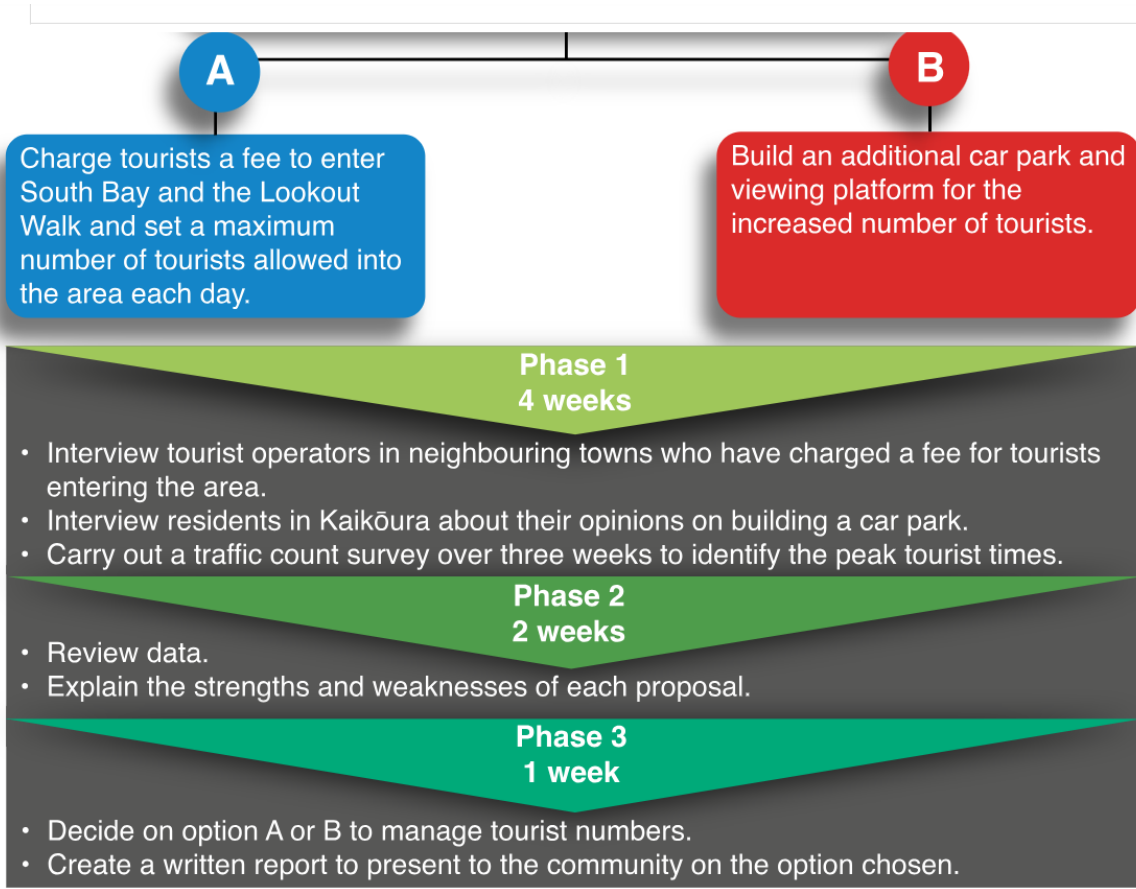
A

Charge tourists a fee to enter South Bay and the Lookout Walk and set a maximum number of tourists allowed into the area each day.

B

Build an additional car park and viewing platform for the increased number of tourists.

Phase 1
4 weeks

• Interview tourist operators in neighbouring towns who have charged a fee for tourists entering the area.
• Interview residents in Kaikōura about their opinions on building a car park.
• Carry out a traffic count survey over three weeks to identify the peak tourist times.

Phase 2
2 weeks

• Review data.
• Explain the strengths and weaknesses of each proposal.

Phase 3
1 week

• Decide on option A or B to manage tourist numbers.
• Create a written report to present to the community on the option chosen.